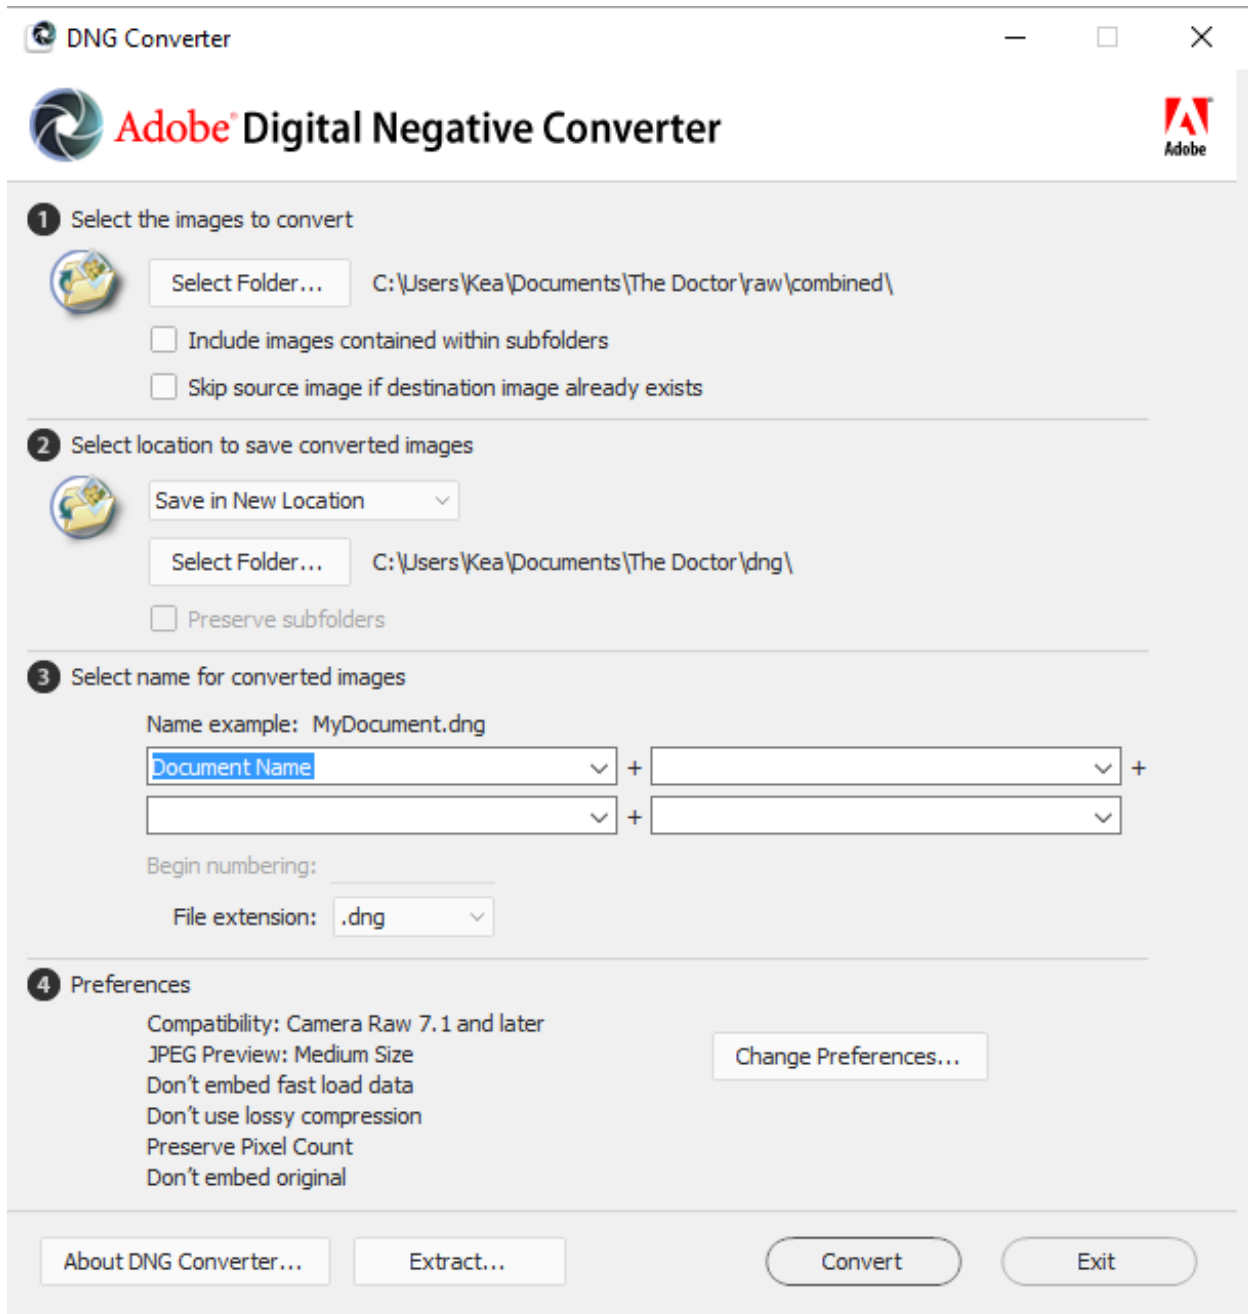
DNG Converter

Adobe Digital Negative Converter

Adobe

1 Select the images to convert

Select Folder... C:\Users\Kea\Documents\The Doctor\raw\combined\

Include images contained within subfolders

Skip source image if destination image already exists

2 Select location to save converted images

Save in New Location

Select Folder... C:\Users\Kea\Documents\The Doctor\dng\

Preserve subfolders

3 Select name for converted images

Name example: MyDocument.dng

Document Name + +

+

Begin numbering:

File extension: .dng

4 Preferences

Compatibility: Camera Raw 7.1 and later
JPEG Preview: Medium Size
Don't embed fast load data
Don't use lossy compression
Preserve Pixel Count
Don't embed original

Change Preferences...

About DNG Converter... Extract... Convert Exit